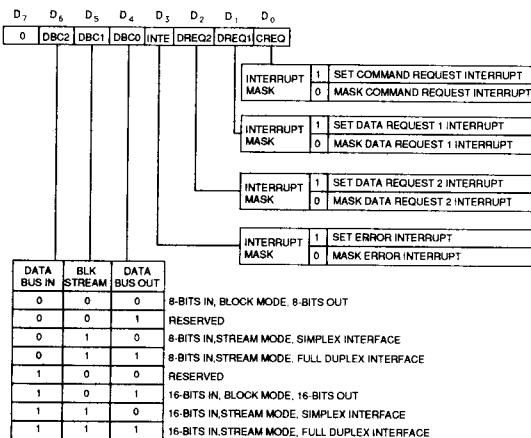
$D_7$ $D_6$ $D_5$ $D_4$ $D_3$ $D_2$ $D_1$ $D_0$

| 0 | DBC2 | DBC1 | DBC0 | INTE | DREQ2 | DREQ1 | CREQ |
|---|---|---|---|---|---|---|---|

| INTERRUPT MASK | 1 | SET COMMAND REQUEST INTERRUPT |
|---|---|---|
| | 0 | MASK COMMAND REQUEST INTERRUPT |

| INTERRUPT MASK | 1 | SET DATA REQUEST 1 INTERRUPT |
|---|---|---|
| | 0 | MASK DATA REQUEST 1 INTERRUPT |

| INTERRUPT MASK | 1 | SET DATA REQUEST 2 INTERRUPT |
|---|---|---|
| | 0 | MASK DATA REQUEST 2 INTERRUPT |

| INTERRUPT MASK | 1 | SET ERROR INTERRUPT |
|---|---|---|
| | 0 | MASK ERROR INTERRUPT |

| DATA BUS IN | BLK STREAM | DATA BUS OUT | |
|---|---|---|---|
| 0 | 0 | 0 | 8-BITS IN, BLOCK MODE, 8-BITS OUT |
| 0 | 0 | 1 | RESERVED |
| 0 | 1 | 0 | 8-BITS IN,STREAM MODE, SIMPLEX INTERFACE |
| 0 | 1 | 1 | 8-BITS IN,STREAM MODE, FULL DUPLEX INTERFACE |
| 1 | 0 | 0 | RESERVED |
| 1 | 0 | 1 | 16-BITS IN, BLOCK MODE, 16-BITS OUT |
| 1 | 1 | 0 | 16-BITS IN,STREAM MODE, SIMPLEX INTERFACE |
| 1 | 1 | 1 | 16-BITS IN,STREAM MODE, FULL DUPLEX INTERFACE |